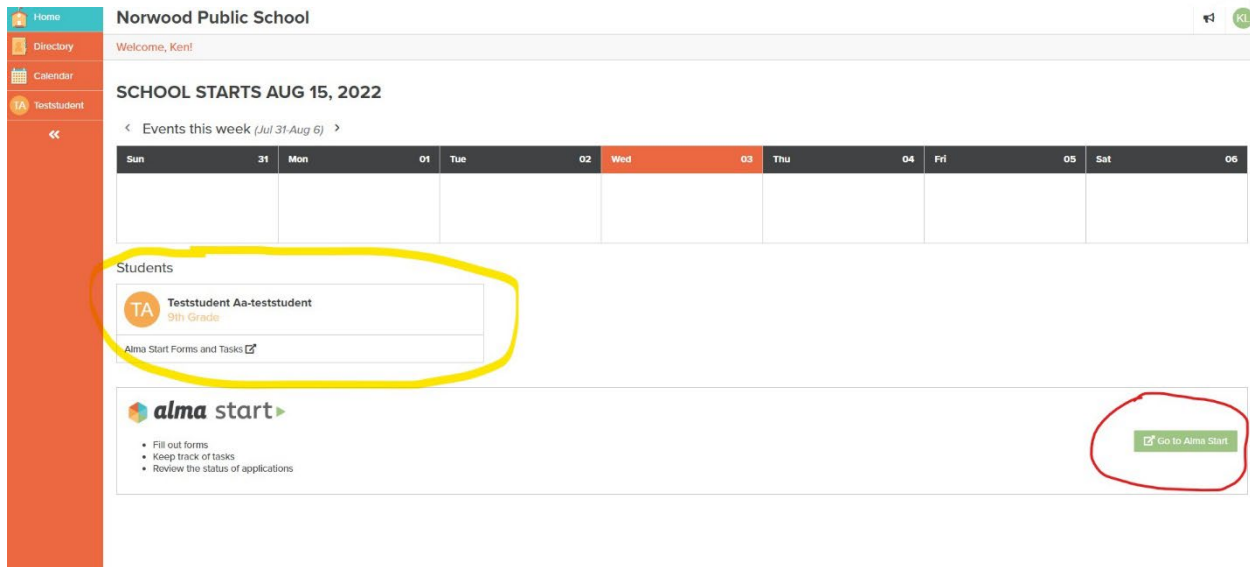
Home
Directory
Calendar
TA Teststudent
«

Norwood Public School
KL

Welcome, Ken!

SCHOOL STARTS AUG 15, 2022

‹ Events this week (Jul 31-Aug 6) ›

| Sun 31 | Mon 01 | Tue 02 | Wed 03 | Thu 04 | Fri 05 | Sat 06 |
|---|---|---|---|---|---|---|
| | | | | | | |

Students

TA Teststudent Aa-teststudent
9th Grade

Alma Start Forms and Tasks

alma start

- Fill out forms
- Keep track of tasks
- Review the status of applications

Go to Alma Start